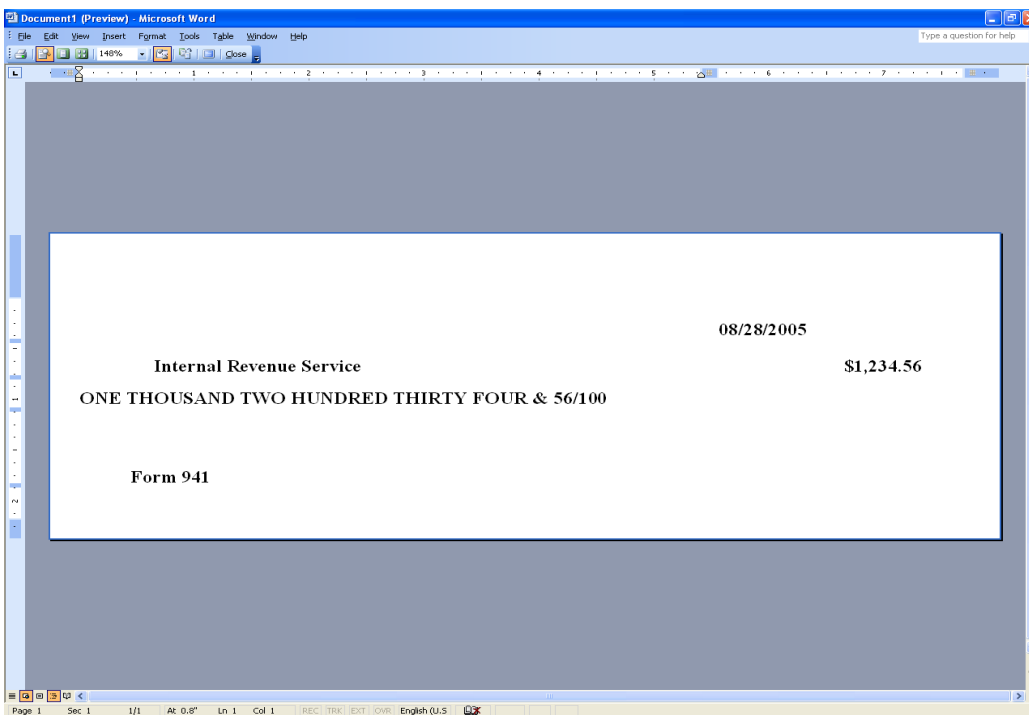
Document1 (Preview) - Microsoft Word

File Edit View Insert Format Tools Table Window Help

Type a question for help

148% Close

08/28/2005

Internal Revenue Service $1,234.56

ONE THOUSAND TWO HUNDRED THIRTY FOUR & 56/100

Form 941

Page 1 Sec 1 1/1 At 0.8" Ln 1 Col 1 REC TRK EXT OVR English (U.S